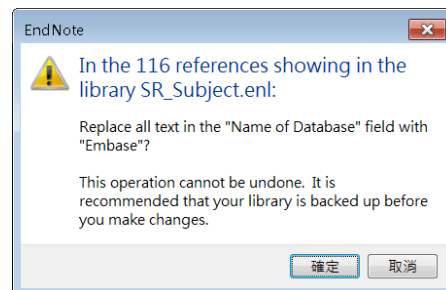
EndNote

In the 116 references showing in the library SR_Subject.enl:

Replace all text in the "Name of Database" field with "Embase"?

This operation cannot be undone. It is recommended that your library is backed up before you make changes.

確定 取消